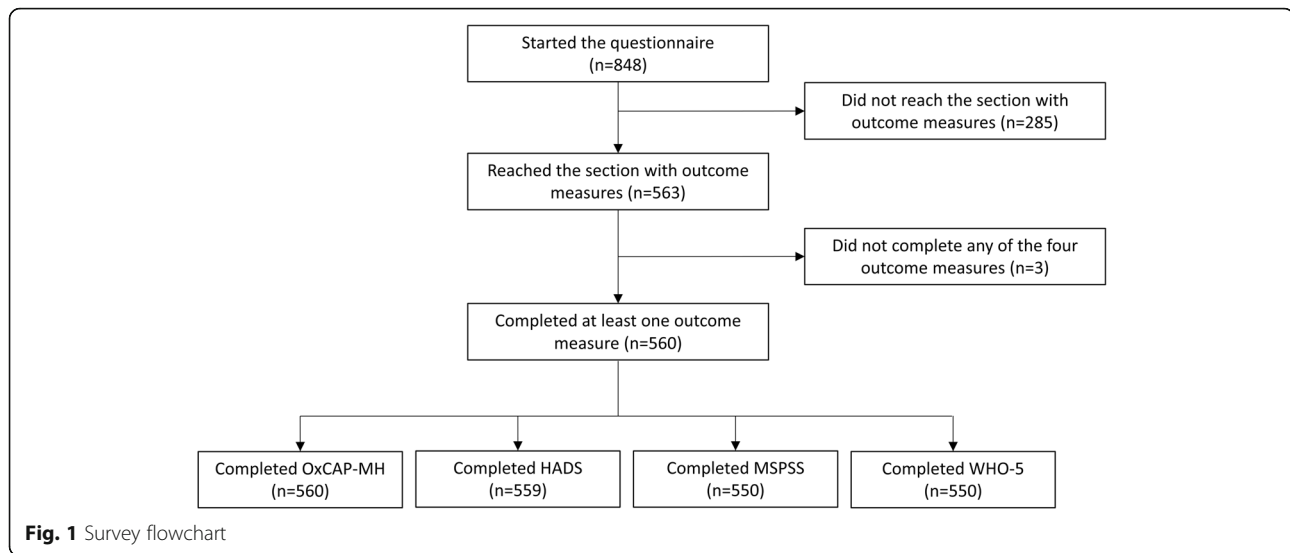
Started the questionnaire (n=848)

Did not reach the section with outcome measures (n=285)

Reached the section with outcome measures (n=563)

Did not complete any of the four outcome measures (n=3)

Completed at least one outcome measure (n=560)

Completed OxCAP-MH (n=560)

Completed HADS (n=559)

Completed MSPSS (n=550)

Completed WHO-5 (n=550)

**Fig. 1** Survey flowchart